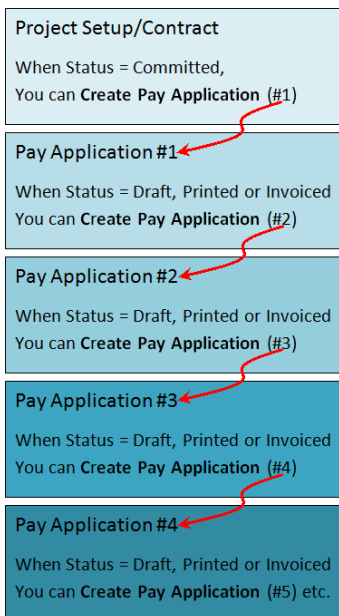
Project Setup/Contract

When Status = Committed,
You can **Create Pay Application** (#1)

Pay Application #1

When Status = Draft, Printed or Invoiced
You can **Create Pay Application** (#2)

Pay Application #2

When Status = Draft, Printed or Invoiced
You can **Create Pay Application** (#3)

Pay Application #3

When Status = Draft, Printed or Invoiced
You can **Create Pay Application** (#4)

Pay Application #4

When Status = Draft, Printed or Invoiced
You can **Create Pay Application** (#5) etc.